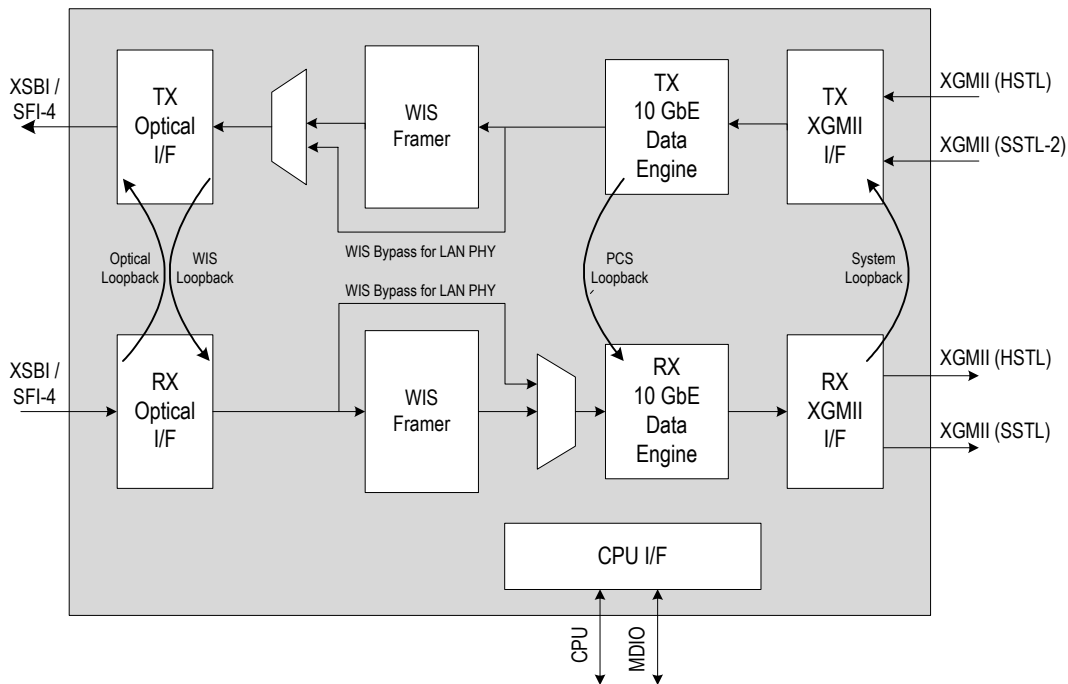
XSBI / SFI-4

TX Optical I/F

WIS Framer

TX 10 GbE Data Engine

TX XGMII I/F

XGMII (HSTL)

XGMII (SSTL-2)

WIS Bypass for LAN PHY

Optical Loopback

WIS Loopback

PCS Loopback

System Loopback

WIS Bypass for LAN PHY

XSBI / SFI-4

RX Optical I/F

WIS Framer

RX 10 GbE Data Engine

RX XGMII I/F

XGMII (HSTL)

XGMII (SSTL)

CPU I/F

CPU

MDIO